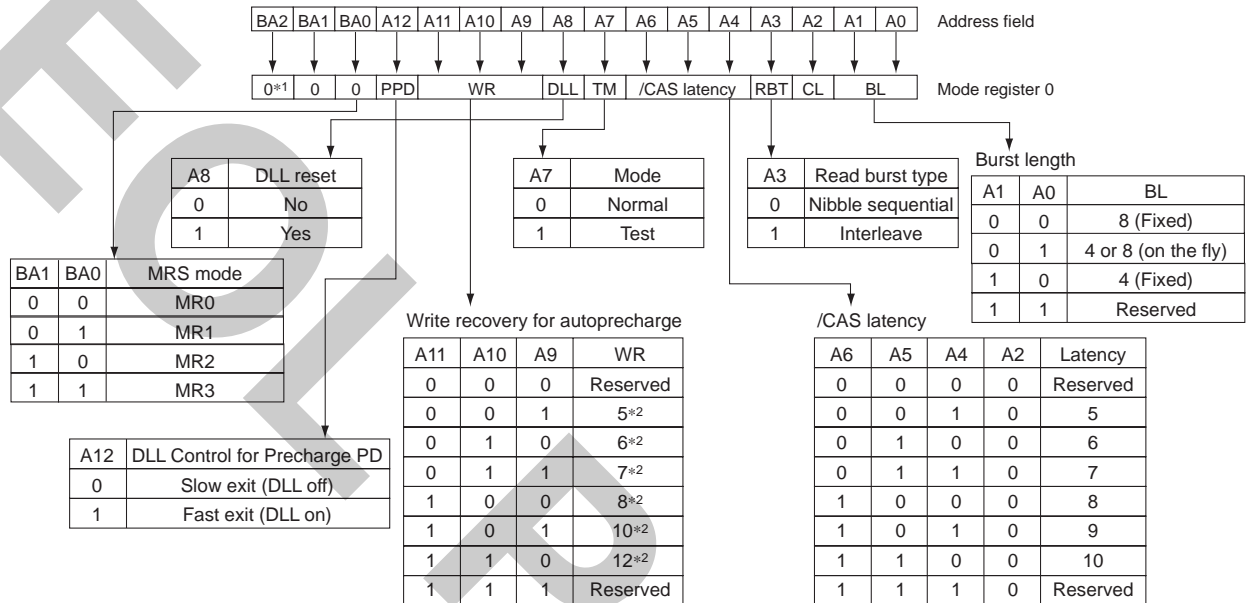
| BA2 | BA1 | BA0 | A12 | A11 | A10 | A9 | A8 | A7 | A6 | A5 | A4 | A3 | A2 | A1 | A0 |
|---|---|---|---|---|---|---|---|---|---|---|---|---|---|---|---|

Address field

| $0^{*1}$ | 0 | 0 | PPD | WR | DLL | TM | /CAS latency | RBT | CL | BL |
|---|---|---|---|---|---|---|---|---|---|---|

Mode register 0

| A8 | DLL reset |
|---|---|
| 0 | No |
| 1 | Yes |

| A7 | Mode |
|---|---|
| 0 | Normal |
| 1 | Test |

| A3 | Read burst type |
|---|---|
| 0 | Nibble sequential |
| 1 | Interleave |

Burst length

| A1 | A0 | BL |
|---|---|---|
| 0 | 0 | 8 (Fixed) |
| 0 | 1 | 4 or 8 (on the fly) |
| 1 | 0 | 4 (Fixed) |
| 1 | 1 | Reserved |

| BA1 | BA0 | MRS mode |
|---|---|---|
| 0 | 0 | MR0 |
| 0 | 1 | MR1 |
| 1 | 0 | MR2 |
| 1 | 1 | MR3 |

Write recovery for autoprecharge

| A11 | A10 | A9 | WR |
|---|---|---|---|
| 0 | 0 | 0 | Reserved |
| 0 | 0 | 1 | $5^{*2}$ |
| 0 | 1 | 0 | $6^{*2}$ |
| 0 | 1 | 1 | $7^{*2}$ |
| 1 | 0 | 0 | $8^{*2}$ |
| 1 | 0 | 1 | $10^{*2}$ |
| 1 | 1 | 0 | $12^{*2}$ |
| 1 | 1 | 1 | Reserved |

/CAS latency

| A6 | A5 | A4 | A2 | Latency |
|---|---|---|---|---|
| 0 | 0 | 0 | 0 | Reserved |
| 0 | 0 | 1 | 0 | 5 |
| 0 | 1 | 0 | 0 | 6 |
| 0 | 1 | 1 | 0 | 7 |
| 1 | 0 | 0 | 0 | 8 |
| 1 | 0 | 1 | 0 | 9 |
| 1 | 1 | 0 | 0 | 10 |
| 1 | 1 | 1 | 0 | Reserved |

| A12 | DLL Control for Precharge PD |
|---|---|
| 0 | Slow exit (DLL off) |
| 1 | Fast exit (DLL on) |